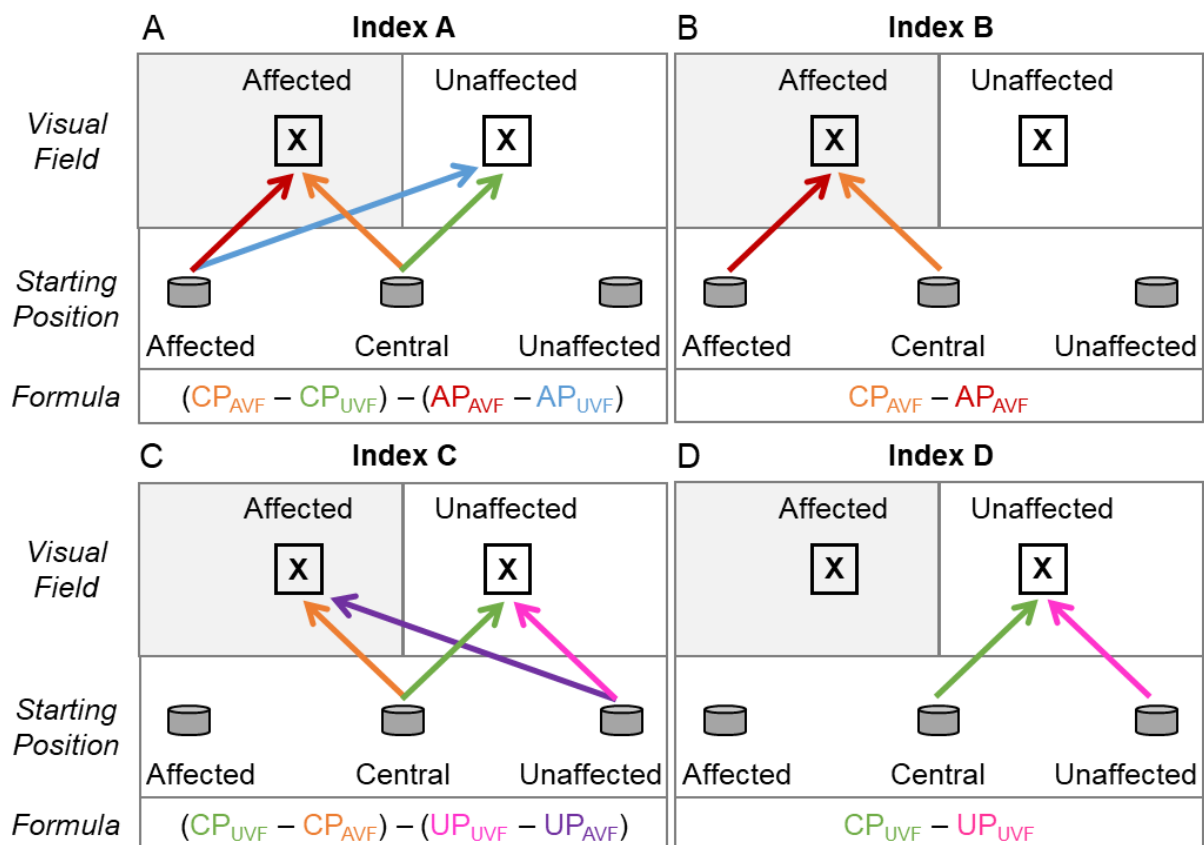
A Index A

Visual Field

Affected Unaffected

X X

Starting Position

Affected Central Unaffected

Formula $(CP_{AVF} - CP_{UVF}) - (AP_{AVF} - AP_{UVF})$

B Index B

Affected Unaffected

X X

Affected Central Unaffected

$CP_{AVF} - AP_{AVF}$

C Index C

Visual Field

Affected Unaffected

X X

Starting Position

Affected Central Unaffected

Formula $(CP_{UVF} - CP_{AVF}) - (UP_{UVF} - UP_{AVF})$

D Index D

Affected Unaffected

X X

Affected Central Unaffected

$CP_{UVF} - UP_{UVF}$